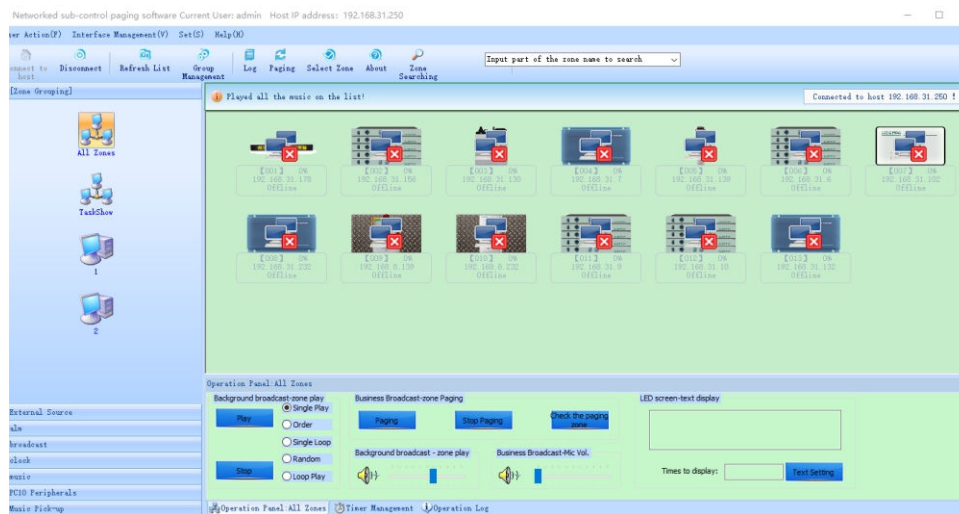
Networked sub-control paging software Current User: admin Host IP address: 192.168.31.250

ser Action(F) Interface Management(V) Set(S) Help(H)

onnect to host Disconnect Refresh List Group Management Log Paging Select Zone About Zone Searching

Input part of the zone name to search

[Zone Grouping]

All Zones

TaskShow

1

2

Played all the music on the list!

Connected to host 192.168.31.250 !

[001] 0%
192.168.31.178
Offline

[002] 0%
192.168.31.156
Offline

[003] 0%
192.168.31.130
Offline

[004] 0%
192.168.31.7
Offline

[005] 0%
192.168.31.128
Offline

[006] 0%
192.168.31.6
Offline

[007] 0%
192.168.31.102
Offline

[008] 0%
192.168.31.232
Offline

[009] 0%
192.168.8.138
Offline

[010] 0%
192.168.8.232
Offline

[011] 0%
192.168.31.9
Offline

[012] 0%
192.168.31.10
Offline

[013] 0%
192.168.31.132
Offline

Operation Panel-All Zones

Background broadcast-zone play

Play

Single Play

Order

Single Loop

Random

Stop

Loop Play

Business Broadcast-zone Paging

Paging

Stop Paging

Check the paging zone

Background broadcast - zone play

Business Broadcast-Mic Vol.

LED screen-text display

Times to display:

Text Setting

External Source

als

broadcast

clock

music

PC10 Peripherals

Music Pick-up

Operation Panel-All Zones Timer Management Operation Log